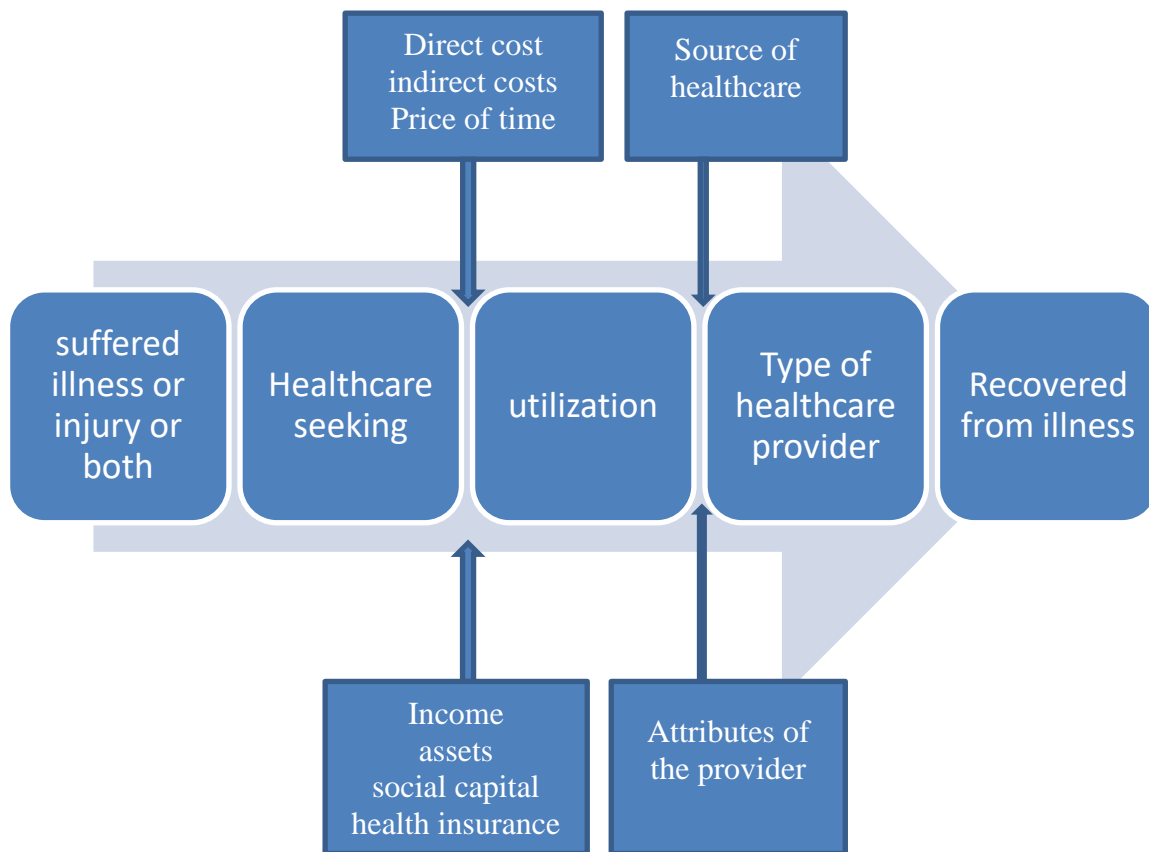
Direct cost
indirect costs
Price of time

Source of healthcare

suffered illness or injury or both

Healthcare seeking

utilization

Type of healthcare provider

Recovered from illness

Income
assets
social capital
health insurance

Attributes of the provider